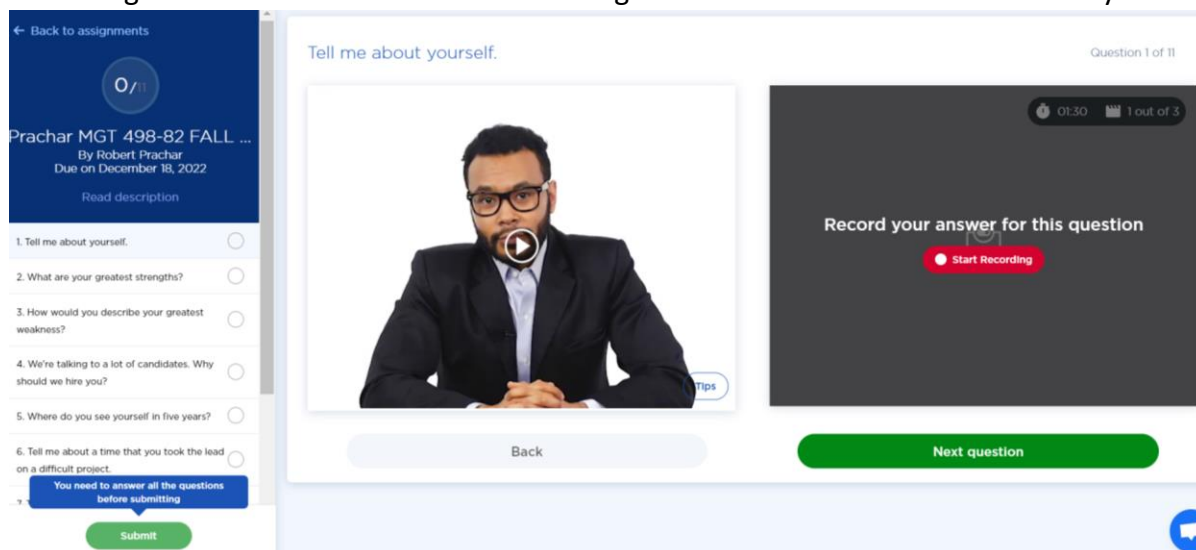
← Back to assignments

0/11

Prachar MGT 498-82 FALL ...
By Robert Prachar
Due on December 18, 2022

Read description

1. Tell me about yourself.

2. What are your greatest strengths?

3. How would you describe your greatest weakness?

4. We're talking to a lot of candidates. Why should we hire you?

5. Where do you see yourself in five years?

6. Tell me about a time that you took the lead on a difficult project.

You need to answer all the questions before submitting

Submit

Tell me about yourself.

Question 1 of 11

Tips

01:30 1 out of 3

Record your answer for this question

Start Recording

Back

Next question